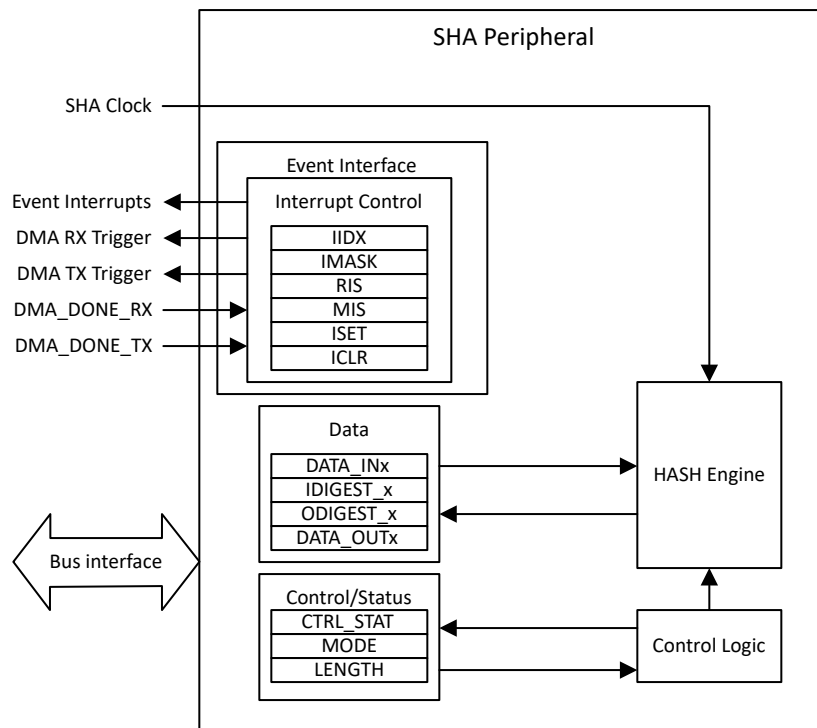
SHA Peripheral

SHA Clock

Event Interface

Event Interrupts

Interrupt Control

DMA RX Trigger

DMA TX Trigger

DMA_DONE_RX

DMA_DONE_TX

IIDX
IMASK
RIS
MIS
ISET
ICLR

Data

DATA_INx
IDIGEST_x
ODIGEST_x
DATA_OUTx

HASH Engine

Bus interface

Control/Status

CTRL_STAT
MODE
LENGTH

Control Logic